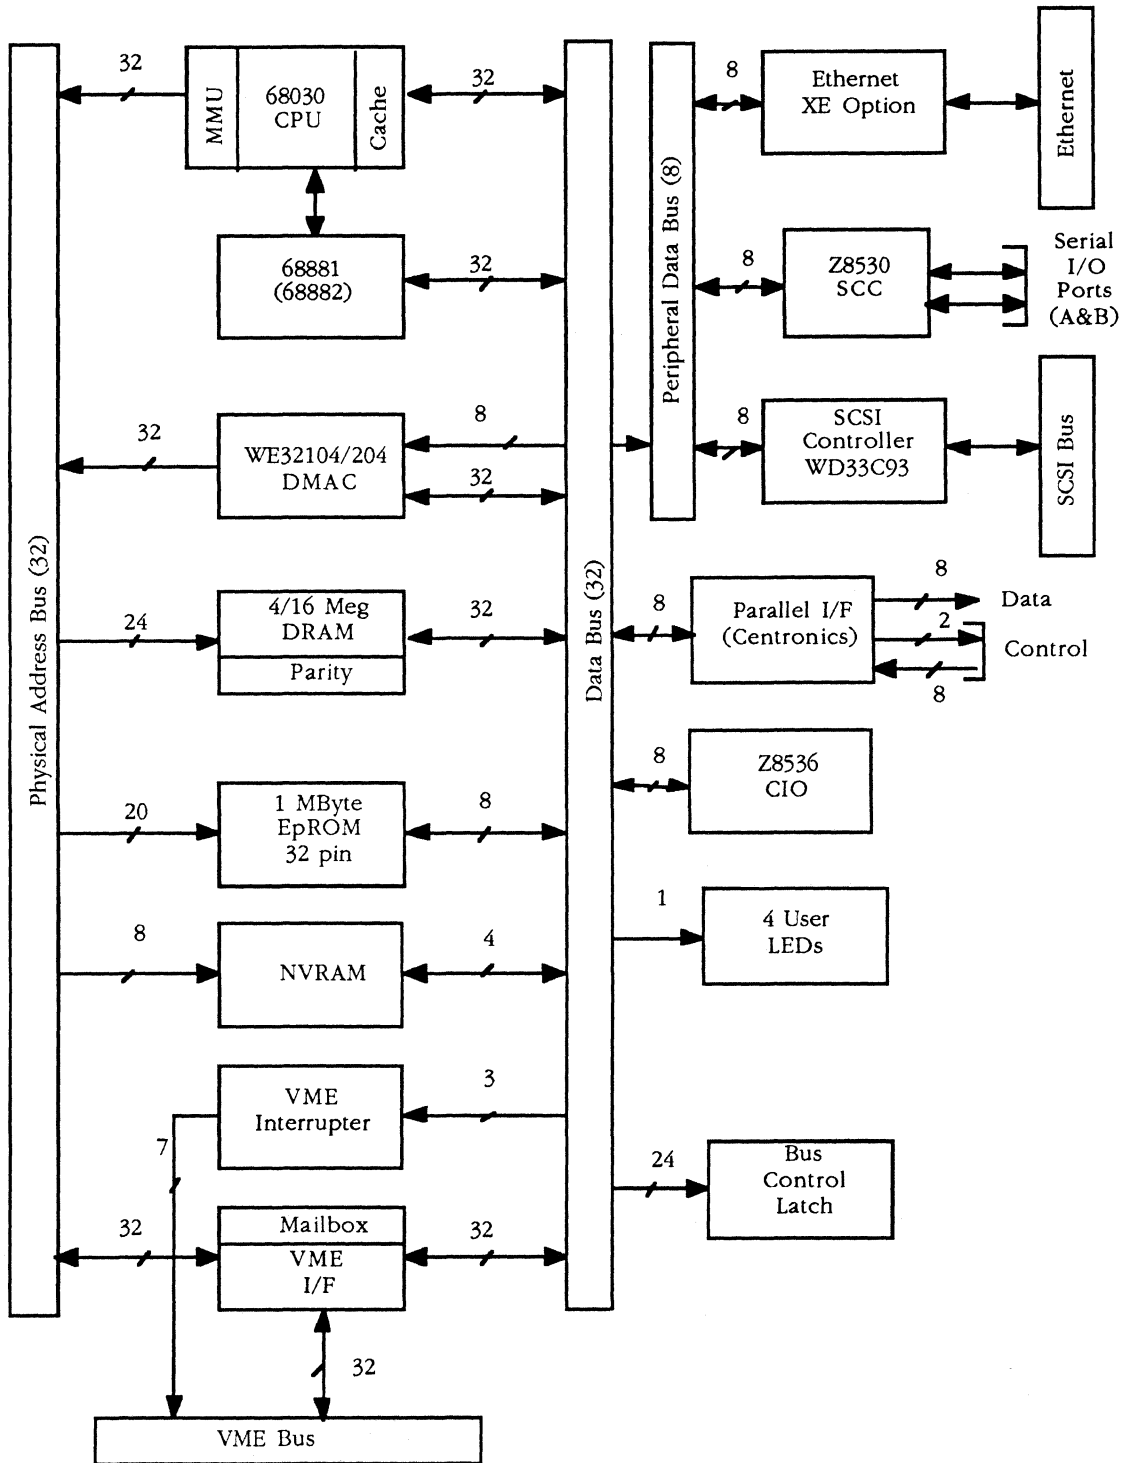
Physical Address Bus (32)

32

MMU
68030
CPU
Cache

32

68881
(68882)

32

32

WE32104/204
DMAC

8

32

24

4/16 Meg
DRAM
Parity

32

20

1 MByte
EpROM
32 pin

8

8

NVRAM

4

VME
Interrupter

3

7

32

Mailbox
VME
I/F

32

32

VME Bus

Data Bus (32)

Peripheral Data Bus (8)

8

Ethernet
XE Option

Ethernet

8

Z8530
SCC

Serial
I/O
Ports
(A&B)

8

SCSI
Controller
WD33C93

SCSI Bus

8

Parallel I/F
(Centronics)

8

Data

2

Control

8

8

Z8536
CIO

1

4 User
LEDs

24

Bus
Control
Latch